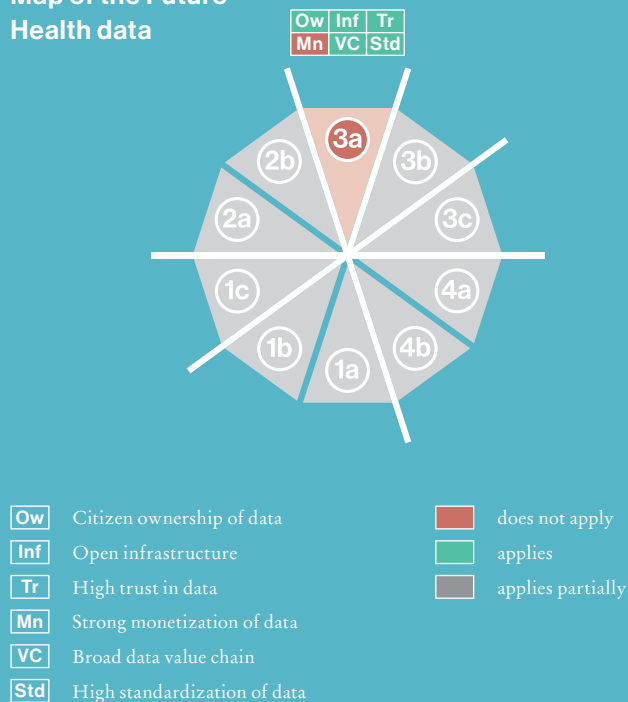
Map of the Future
Health data

| Ow | Inf | Tr |
|---|---|---|
| Mn | VC | Std |

3a
2b
3b
2a
3c
1c
4a
1b
4b
1a

Ow Citizen ownership of data
Inf Open infrastructure
Tr High trust in data
Mn Strong monetization of data
VC Broad data value chain
Std High standardization of data

does not apply
applies
applies partially